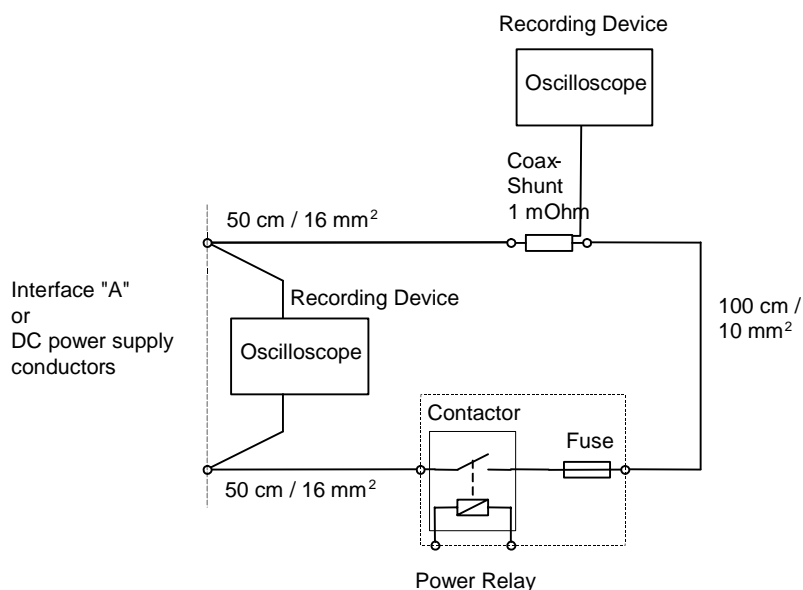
Recording Device

Oscilloscope

Coax-Shunt
1 mOhm

50 cm / 16 mm$^2$

Interface "A"
or
DC power supply conductors

Recording Device

Oscilloscope

100 cm / 10 mm$^2$

Contactor

Fuse

50 cm / 16 mm$^2$

Power Relay